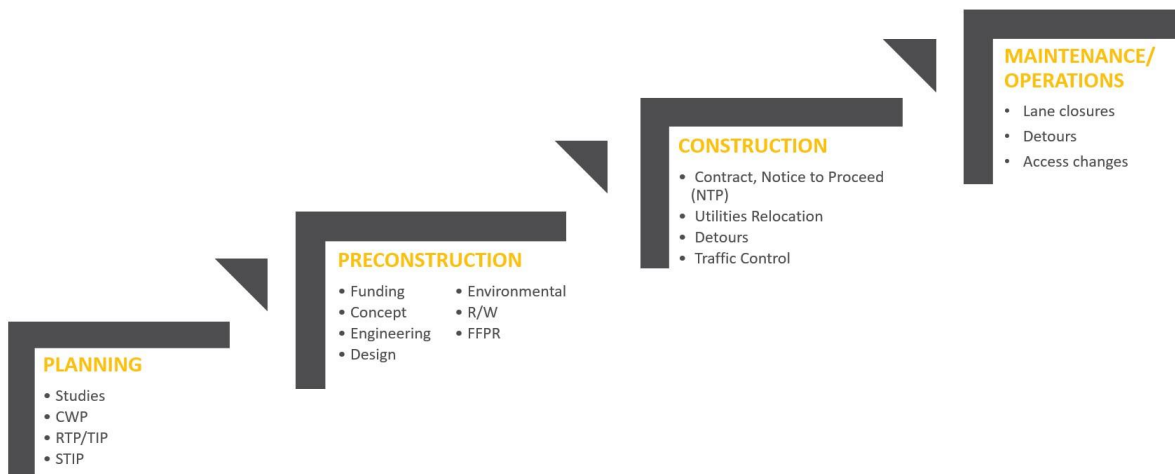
PLANNING
• Studies
• CWP
• RTP/TIP
• STIP

PRECONSTRUCTION
• Funding
• Concept
• Engineering
• Design
• Environmental
• R/W
• FFPR

CONSTRUCTION
• Contract, Notice to Proceed (NTP)
• Utilities Relocation
• Detours
• Traffic Control

MAINTENANCE/ OPERATIONS
• Lane closures
• Detours
• Access changes